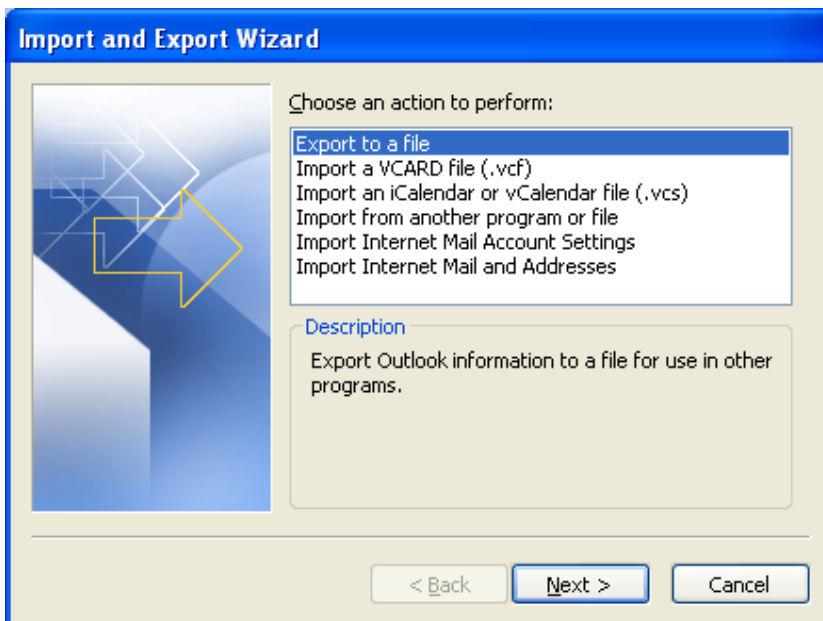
Import and Export Wizard

Choose an action to perform:

Export to a file
Import a VCARD file (.vcf)
Import an iCalendar or vCalendar file (.vcs)
Import from another program or file
Import Internet Mail Account Settings
Import Internet Mail and Addresses

Description

Export Outlook information to a file for use in other programs.

< Back
Next >
Cancel